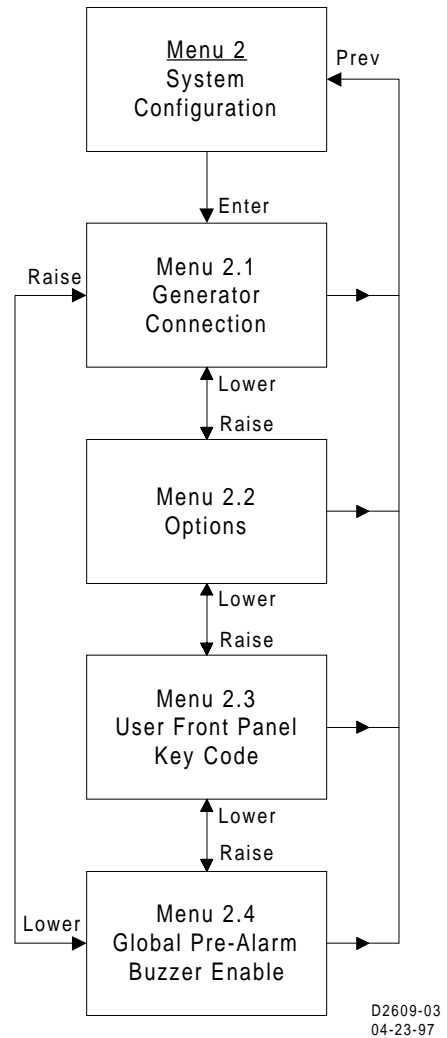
Menu 2
System Configuration

Prev

Enter

Raise

Menu 2.1
Generator Connection

Lower

Raise

Menu 2.2
Options

Lower

Raise

Menu 2.3
User Front Panel Key Code

Lower

Raise

Lower

Menu 2.4
Global Pre-Alarm Buzzer Enable

D2609-03
04-23-97